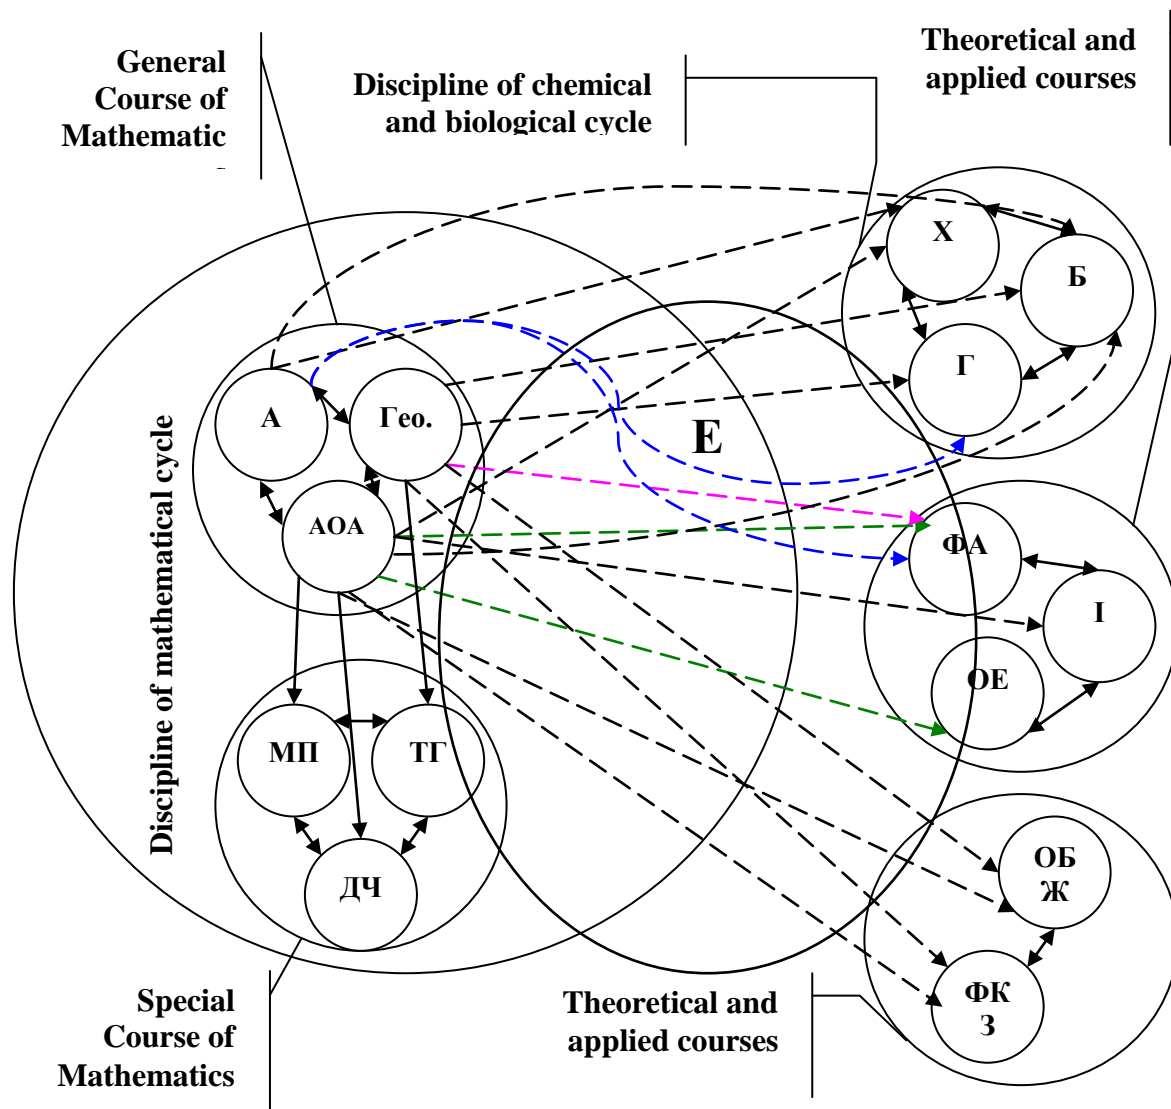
General Course of Mathematic

Discipline of chemical and biological cycle

Theoretical and applied courses

Discipline of mathematical cycle

А

Гео.

АОА

Е

Х

Б

Г

ФА

І

ОЕ

МП

ТГ

ДЧ

ОБ Ж

ФК З

Special Course of Mathematics

Theoretical and applied courses